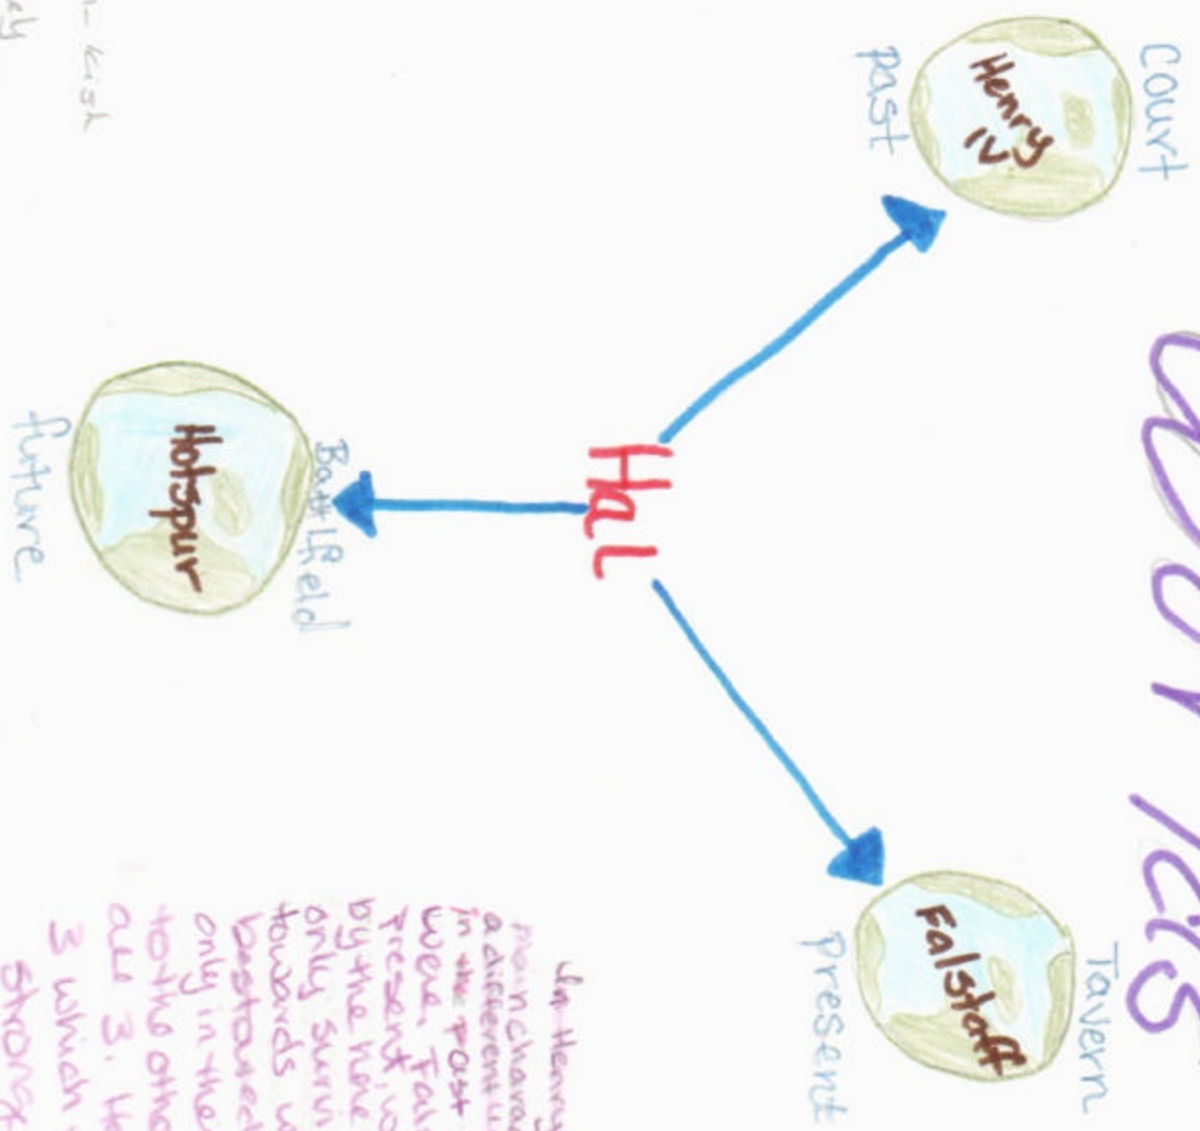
Court
Henry IV
Past

Hal

Hotspur
Battlefield
future

Tavern
Falstaff
Present

In Henry
main chara
a different
in the past
were. Fal
present, w
by the time
only survi
towards
bestowed
only in the
to the othe
all 3. He
3 which
strong